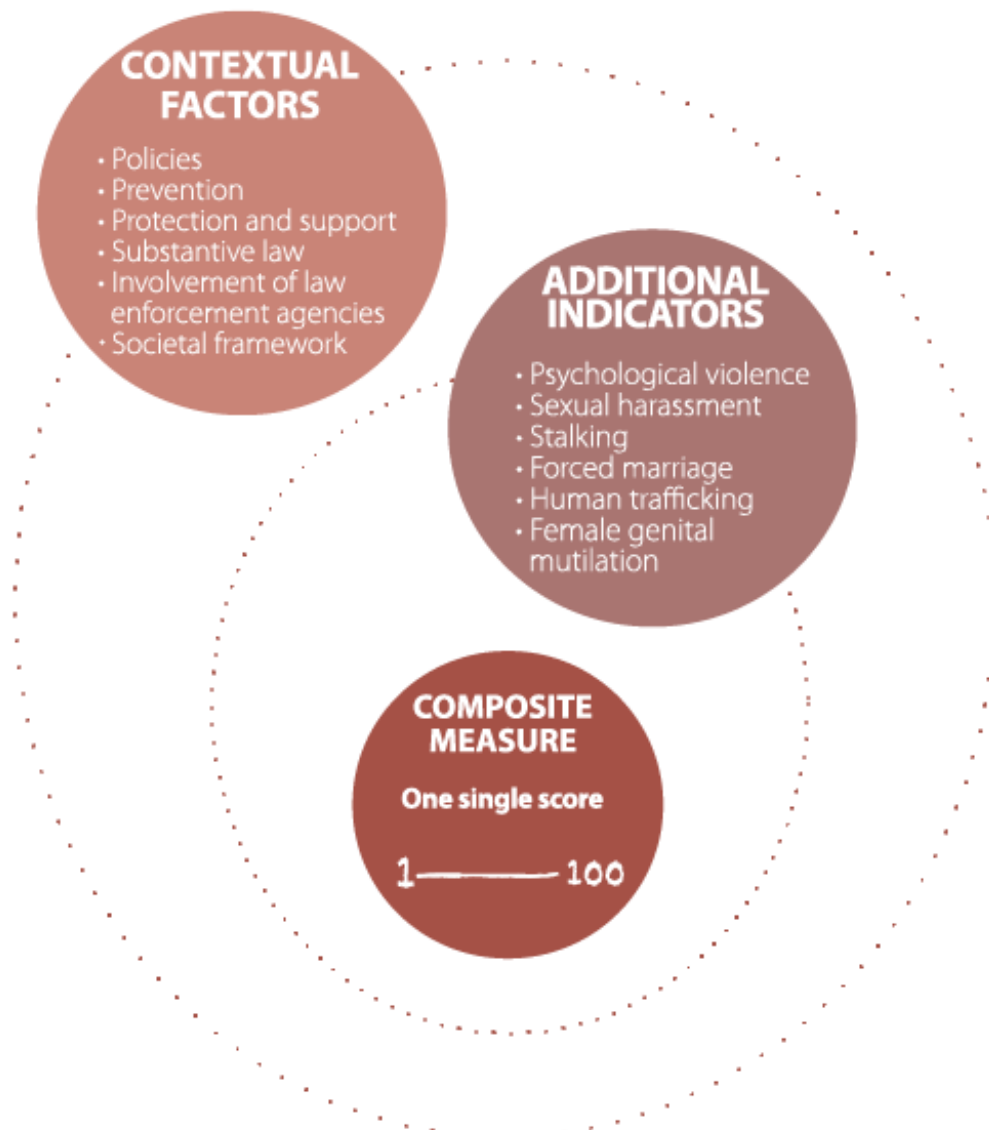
CONTEXTUAL FACTORS

- Policies
- Prevention
- Protection and support
- Substantive law
- Involvement of law enforcement agencies
- Societal framework

ADDITIONAL INDICATORS

- Psychological violence
- Sexual harassment
- Stalking
- Forced marriage
- Human trafficking
- Female genital mutilation

COMPOSITE MEASURE

One single score

1 — 100